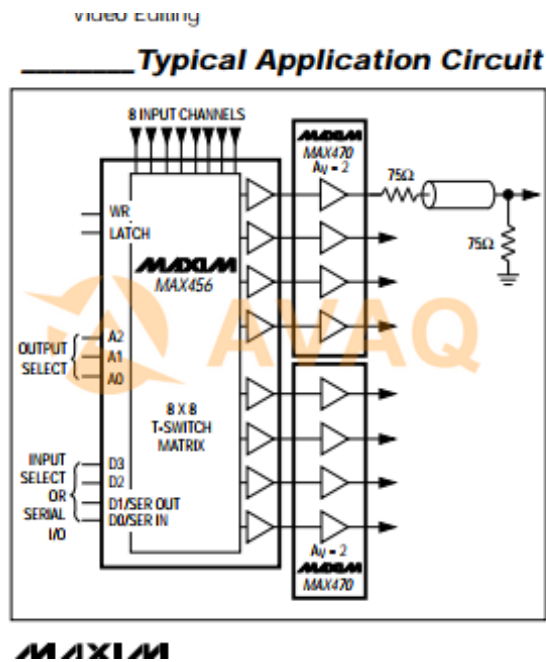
Video Editing

Typical Application Circuit

8 INPUT CHANNELS

MAXIM
MAX470
$A_V = 2$

75Ω

75Ω

WR

LATCH

MAXIM
MAX456

AVAQ

OUTPUT SELECT

A2
A1
A0

8 X 8
T-SWITCH
MATRIX

INPUT SELECT OR SERIAL I/O

D3
D2
D1/SER OUT
D0/SER IN

$A_V = 2$
MAXIM
MAX470

MAXIM